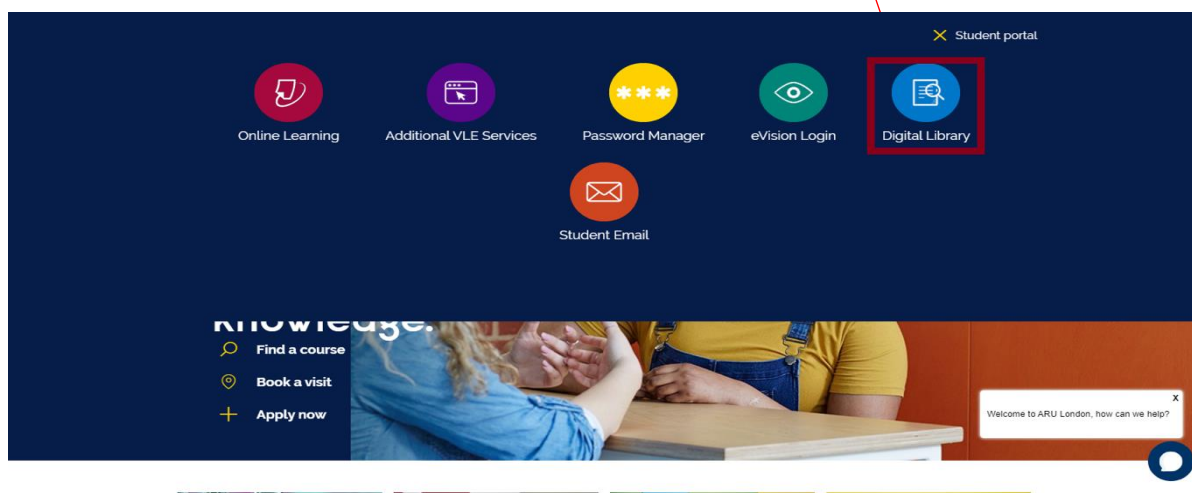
Student portal

Online Learning

Additional VLE Services

Password Manager

eVision Login

Digital Library

Student Email

knowledge.

Find a course

Book a visit

Apply now

X

Welcome to ARU London, how can we help?